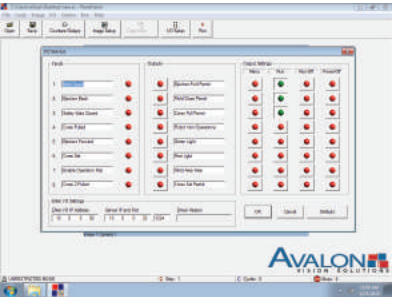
Open | Save | Conditions/Outputs | Image Setup | I/O Status | Run

I/O Interface

Inputs
1. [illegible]
2. Ejection Back
3. Safety Gate Closed
4. Cores Pulled
5. Ejection Forward
6. Cores Set
7. Enable Operation Rst
8. Cores 2 Pulled

Outputs
Ejection Full Forward
Hold Down Permit
Cores Pull Permit
Robot Arm Operations
Green Light
Red Light
Mold Area View
Cores Set Permit

Output Settings
Manu | Run | Run Off | PowerOff

Allen I/O Settings
Allen I/O IP Address | Server IP and Port | Error Status

OK | Cancel | Default

AVALON VISION SOLUTIONS

UNPROTECTED MODE